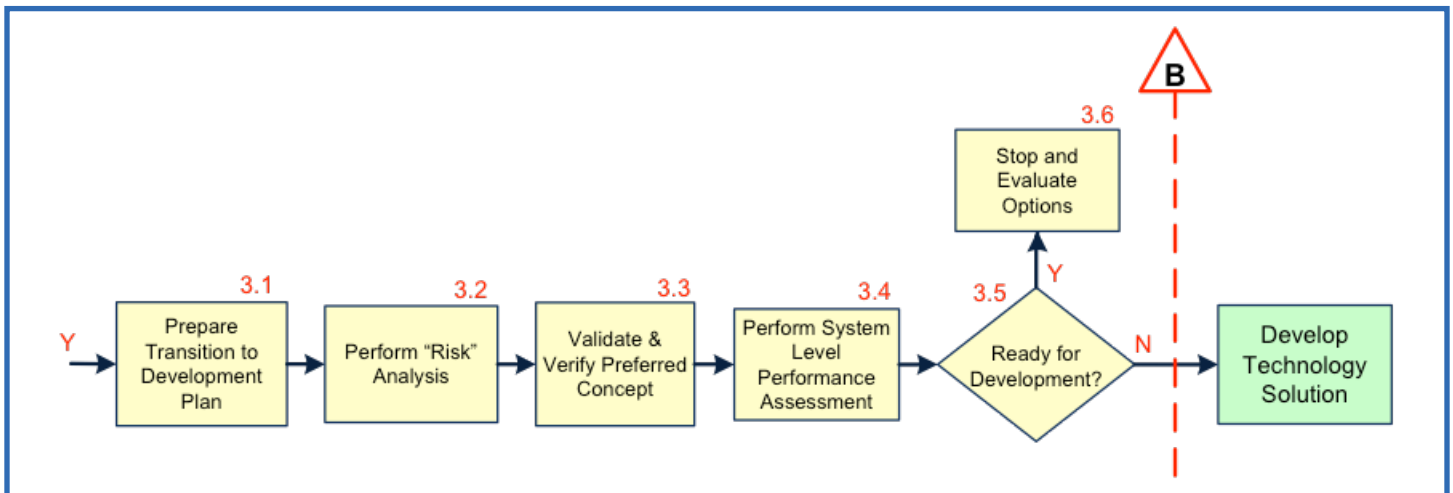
B

3.6
Stop and Evaluate Options

Y

3.1
Y
Prepare Transition to Development Plan

3.2
Perform “Risk” Analysis

3.3
Validate & Verify Preferred Concept

3.4
Perform System Level Performance Assessment

3.5
Ready for Development?

N

Develop Technology Solution